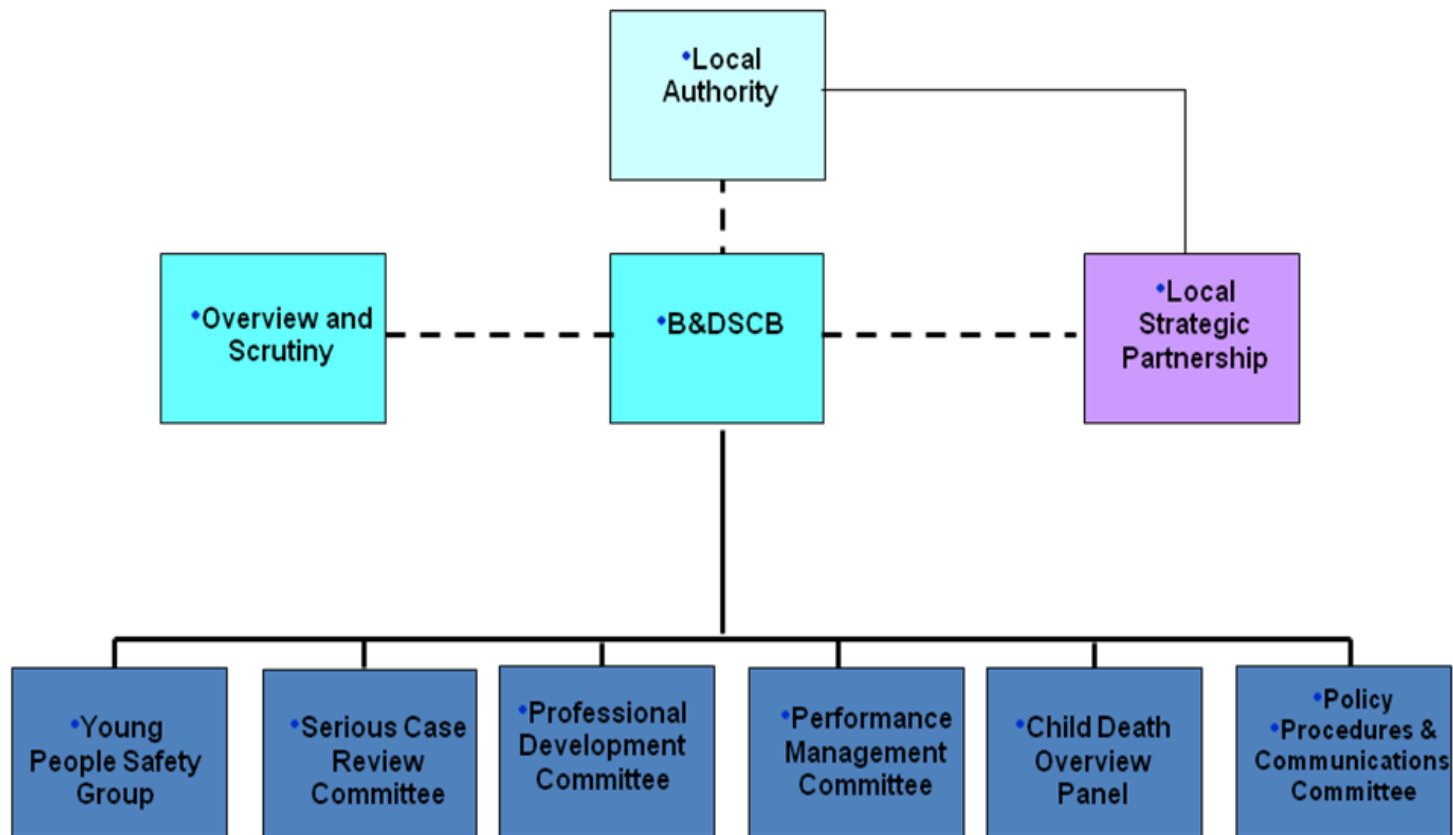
•Local Authority

•Overview and Scrutiny

•B&DSCB

•Local Strategic Partnership

•Young People Safety Group

•Serious Case Review Committee

•Professional Development Committee

•Performance Management Committee

•Child Death Overview Panel

•Policy
•Procedures & Communications Committee